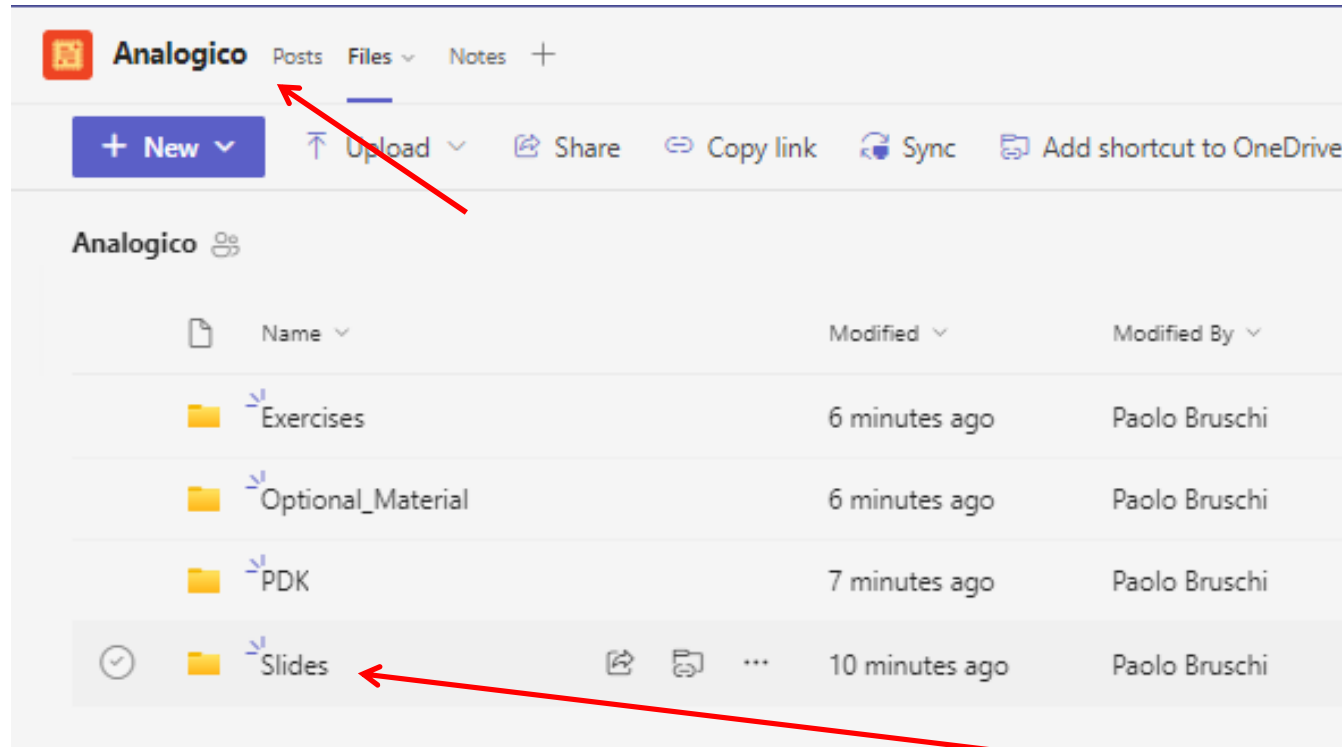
Analogico Posts Files Notes +

+ New Upload Share Copy link Sync Add shortcut to OneDrive

Analogico

| Name | Modified | Modified By |
|---|---|---|
| Exercises | 6 minutes ago | Paolo Bruschi |
| Optional_Material | 6 minutes ago | Paolo Bruschi |
| PDK | 7 minutes ago | Paolo Bruschi |
| Slides ··· | 10 minutes ago | Paolo Bruschi |